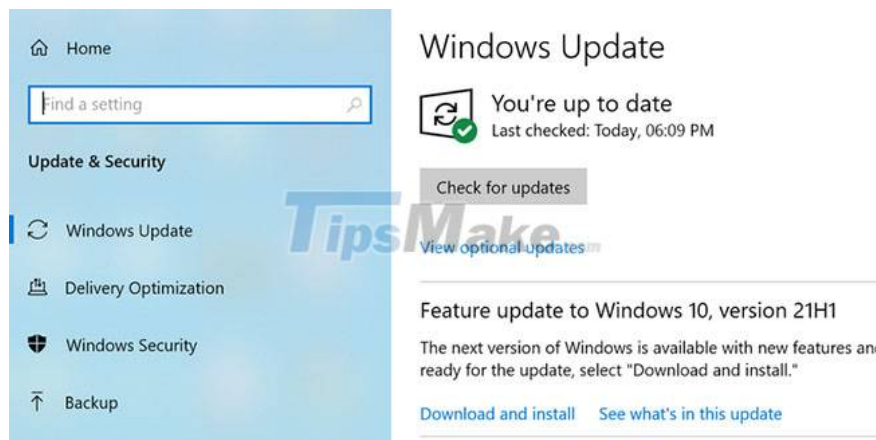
Home

Find a setting

Update & Security

Windows Update

Delivery Optimization

Windows Security

Backup

Windows Update

You're up to date
Last checked: Today, 06:09 PM

Check for updates

TipsMake.com

View optional updates

Feature update to Windows 10, version 21H1

The next version of Windows is available with new features an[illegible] ready for the update, select "Download and install."

Download and install   See what's in this update